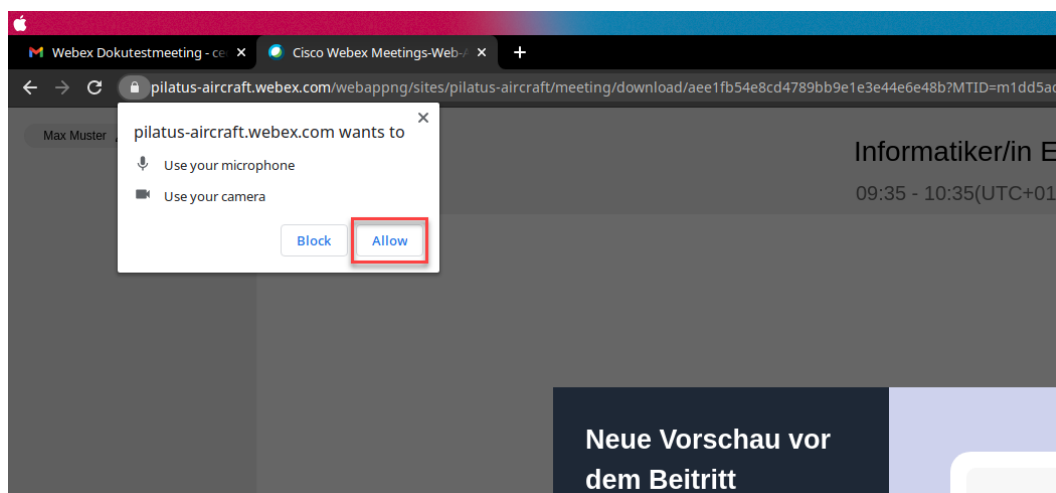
Webex Dokutestmeeting - ce ✕
Cisco Webex Meetings-Web-A ✕
+
pilatus-aircraft.webex.com/webappng/sites/pilatus-aircraft/meeting/download/aee1fb54e8cd4789bb9e1e3e44e6e48b?MTID=m1dd5a

Max Muster

pilatus-aircraft.webex.com wants to
✕
Use your microphone
Use your camera
Block
Allow

Informatiker/in E
09:35 - 10:35(UTC+01

Neue Vorschau vor dem Beitritt